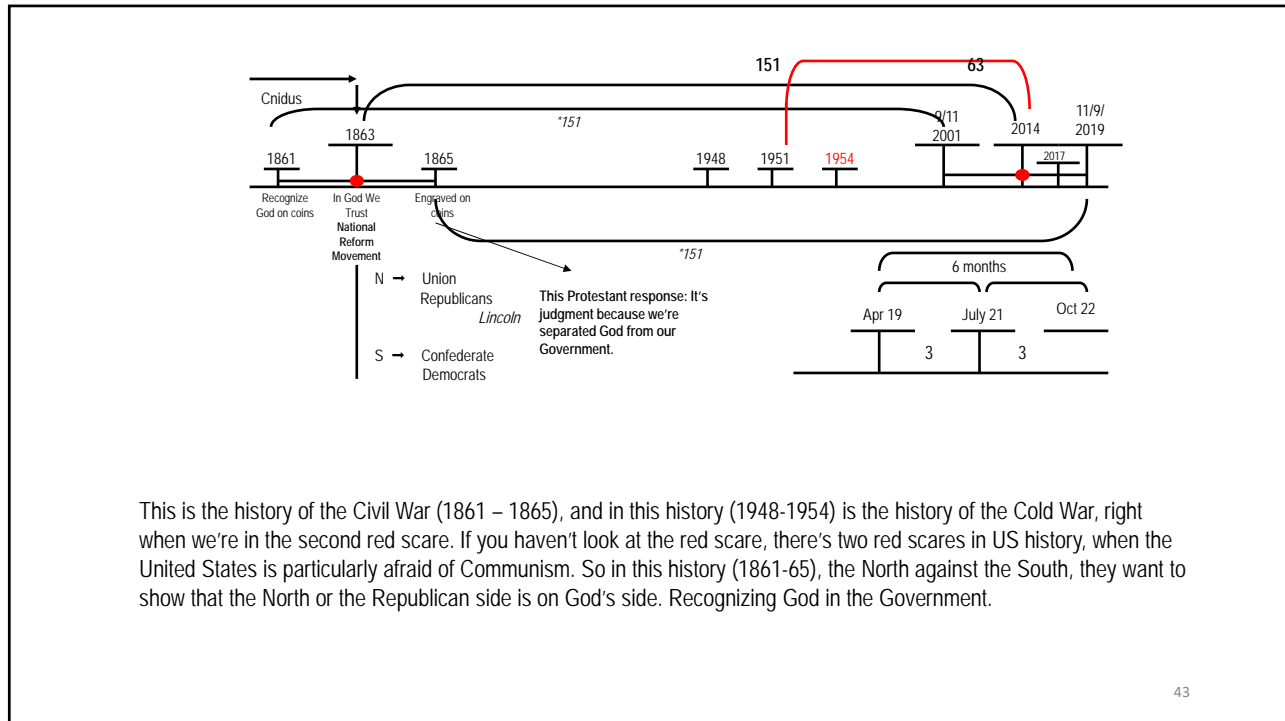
151

63

Cnidus

1863

*151

9/11
2001

2014

11/9/
2019

1861

1865

1948

1951

1954

2017

Recognize God on coins

In God We Trust

National Reform Movement

Engraved on coins

*151

6 months

N → Union Republicans

Lincoln

S → Confederate Democrats

This Protestant response: It's judgment because we're separated God from our Government.

Apr 19

July 21

Oct 22

3

3

This is the history of the Civil War (1861 – 1865), and in this history (1948-1954) is the history of the Cold War, right when we're in the second red scare. If you haven't look at the red scare, there's two red scares in US history, when the United States is particularly afraid of Communism. So in this history (1861-65), the North against the South, they want to show that the North or the Republican side is on God's side. Recognizing God in the Government.

43